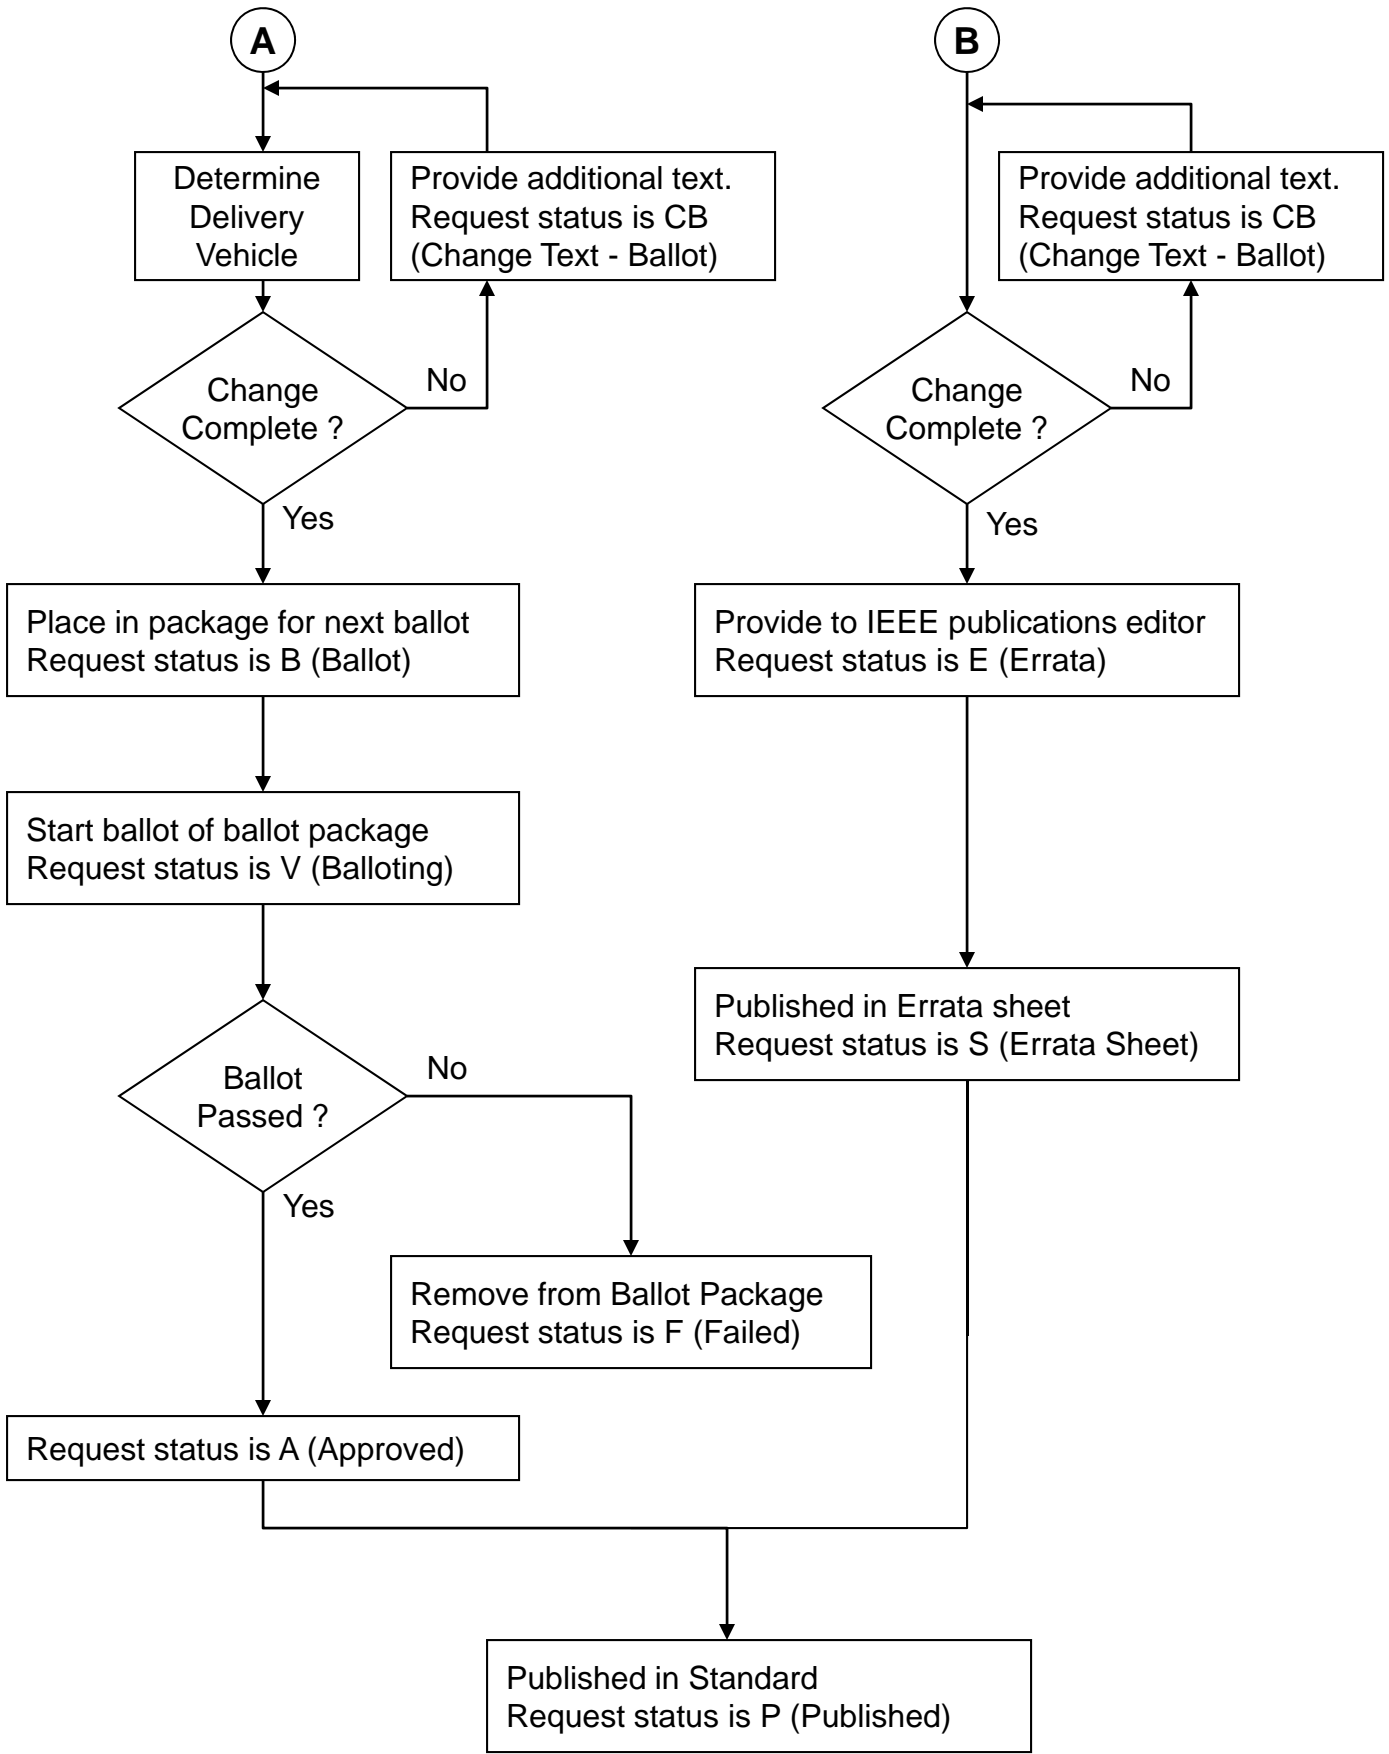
A

Determine Delivery Vehicle

Provide additional text.
Request status is CB
(Change Text - Ballot)

Change Complete ?

No

Yes

Place in package for next ballot
Request status is B (Ballot)

Start ballot of ballot package
Request status is V (Balloting)

Ballot Passed ?

No

Yes

Remove from Ballot Package
Request status is F (Failed)

Request status is A (Approved)

B

Provide additional text.
Request status is CB
(Change Text - Ballot)

Change Complete ?

No

Yes

Provide to IEEE publications editor
Request status is E (Errata)

Published in Errata sheet
Request status is S (Errata Sheet)

Published in Standard
Request status is P (Published)